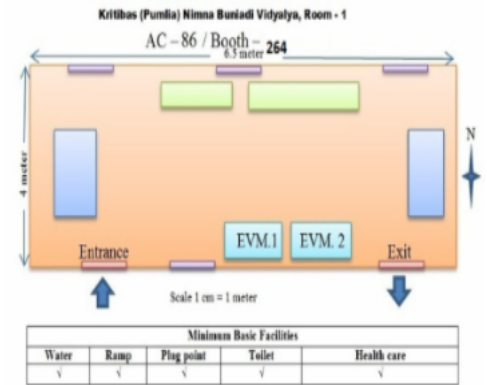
Kritibas (Pumlia) Nimna Buniadi Vidyalya, Room - 1

AC – 86 / Booth – 264

6.5 meter

4 meter

N

EVM.1

EVM. 2

Entrance

Exit

Scale 1 cm = 1 meter

| Minimum Basic Facilities | | | | |
|---|---|---|---|---|
| Water | Ramp | Plug point | Toilet | Health care |
| √ | √ | √ | √ | √ |